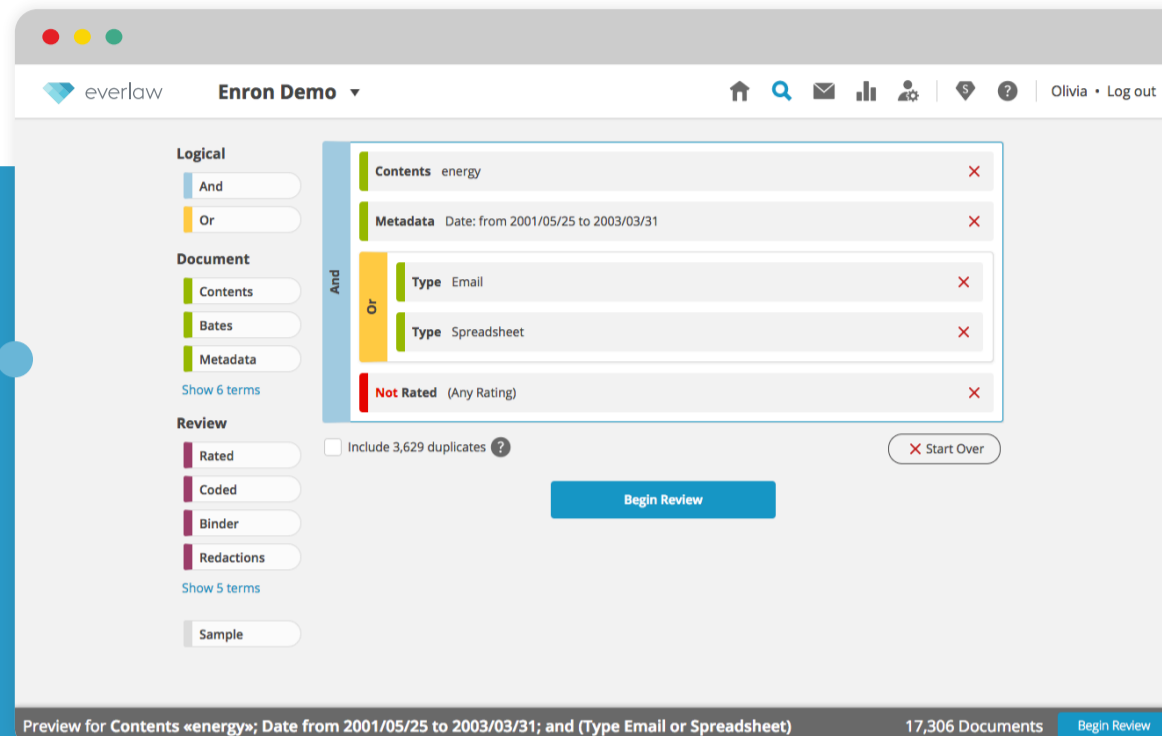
everlaw

Enron Demo ▾

Olivia • Log out

Logical

And

Or

Document

Contents

Bates

Metadata

Show 6 terms

Review

Rated

Coded

Binder

Redactions

Show 5 terms

Sample

And

Contents energy

Metadata Date: from 2001/05/25 to 2003/03/31

Or

Type Email

Type Spreadsheet

Not Rated (Any Rating)

Include 3,629 duplicates

Start Over

Begin Review

Preview for Contents «energy»; Date from 2001/05/25 to 2003/03/31; and (Type Email or Spreadsheet)

17,306 Documents

Begin Review